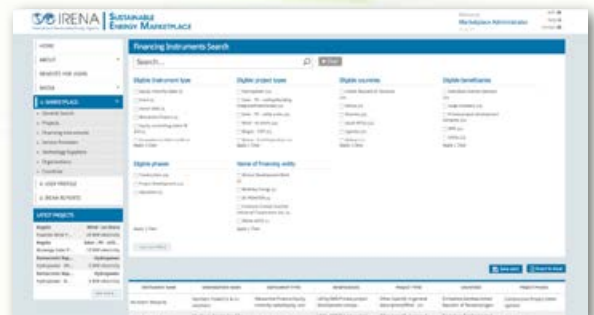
IRENA Sustainable Energy Marketplace

Marketplace Administrator

HOME
ABOUT
REQUEST FOR LOGIN
MEDIA
MARKETPLACE
General Search
Projects
Financing Instruments
Service Providers
Technology Suppliers
Organisations
Countries
USER PROFILE
IRENA REPORTS

LATEST PROJECTS

Financing Instruments Search

Search...

Eligible instrument type
Eligible project types
Eligible countries
Eligible beneficiaries
Eligible phases
Name of financing entity

Wind
Hydropower
Hydropower

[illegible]